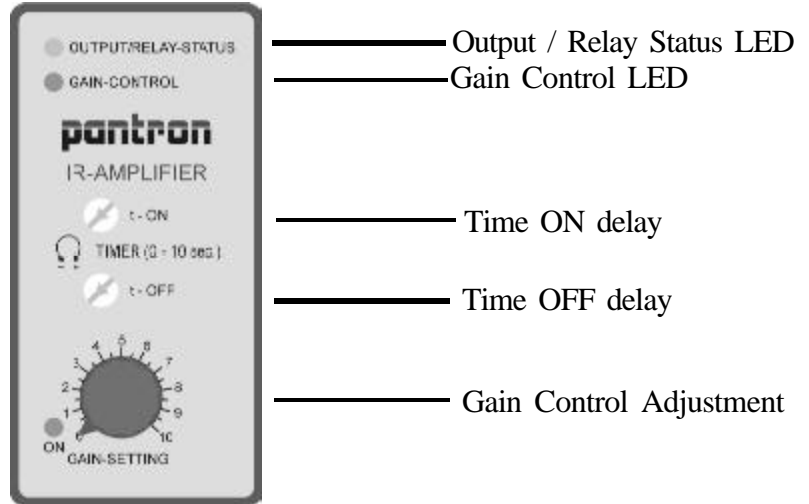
OUTPUT/RELAY-STATUS
GAIN-CONTROL
pantron
IR-AMPLIFIER
t - ON
TIMER (0 - 10 sec)
t - OFF
3 4 5 6 7
2 8
1 9
0 10
ON
GAIN-SETTING

Output / Relay Status LED
Gain Control LED
Time ON delay
Time OFF delay
Gain Control Adjustment